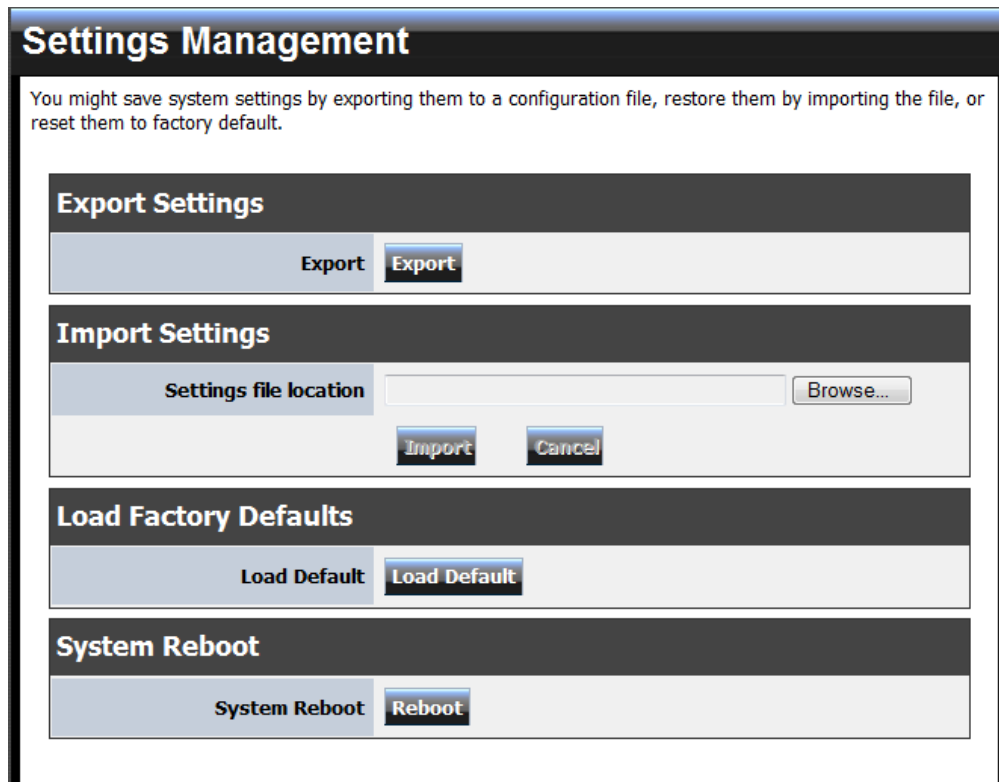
Settings Management

You might save system settings by exporting them to a configuration file, restore them by importing the file, or reset them to factory default.

Export Settings

Export Export

Import Settings

Settings file location Browse...

Import Cancel

Load Factory Defaults

Load Default Load Default

System Reboot

System Reboot Reboot